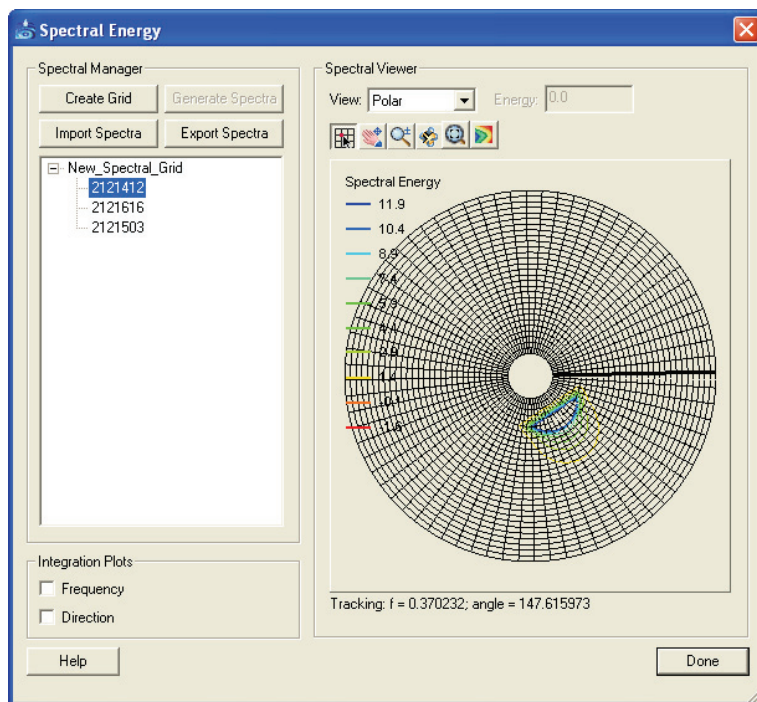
Spectral Energy

Spectral Manager

Create Grid
Generate Spectra
Import Spectra
Export Spectra

New_Spectral_Grid
2121412
2121616
2121503

Integration Plots
Frequency
Direction

Spectral Viewer

View: Polar
Energy: 0.0

Spectral Energy
11.9
10.4
8.9
7.4
5.9
4.4
2.9
1.4
-0.1
-1.6

Tracking: f = 0.370232; angle = 147.615973

Help
Done